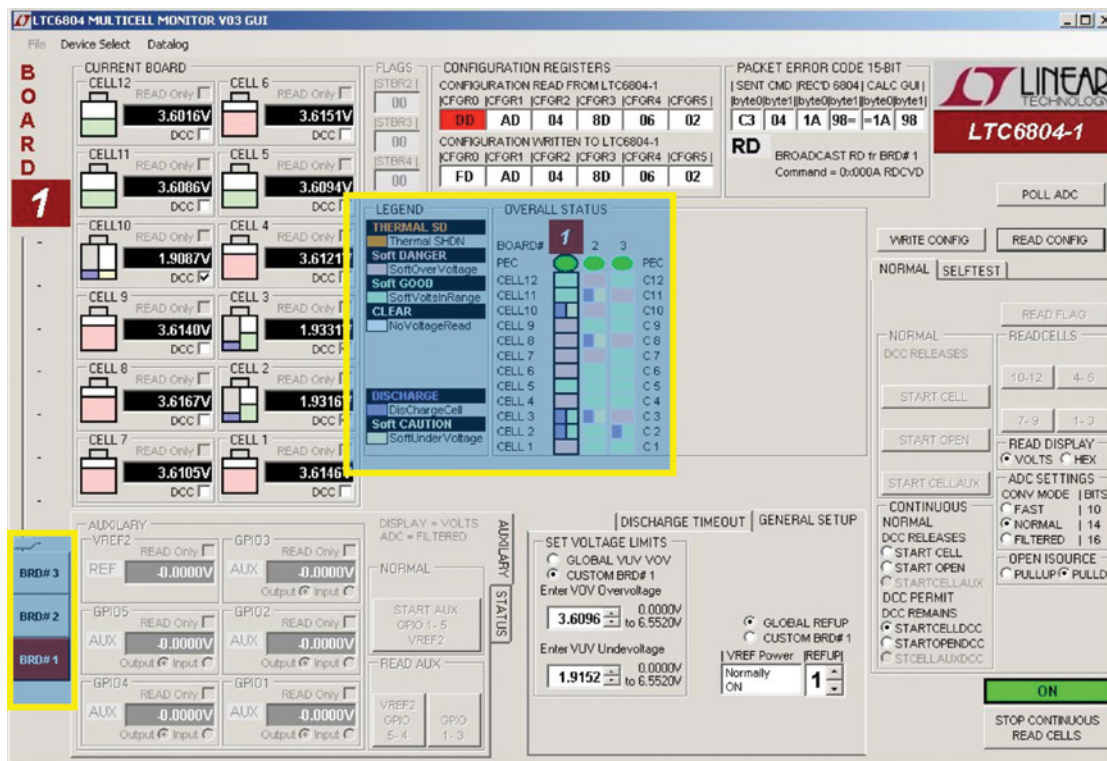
LTC6804 MULTICELL MONITOR V03 GUI

File Device Select Datalog

BOARD 1

CURRENT BOARD
CELL12 READ Only 3.6016V DCC
CELL 6 READ Only 3.6151V DCC
CELL11 READ Only 3.6086V DCC
CELL 5 READ Only 3.6094V DCC
CELL10 READ Only 1.9087V DCC
CELL 4 READ Only 3.6121 DCC
CELL 9 READ Only 3.6140V DCC
CELL 3 READ Only 1.9331 DCC
CELL 8 READ Only 3.6167V DCC
CELL 2 READ Only 1.9316 DCC
CELL 7 READ Only 3.6105V DCC
CELL 1 READ Only 3.6146 DCC

FLAGS
STBR2 00
STBR3 00
STBR4 00

CONFIGURATION REGISTERS
CONFIGURATION READ FROM LTC6804-1
|CFGR0 |CFGR1 |CFGR2 |CFGR3 |CFGR4 |CFGR5|
DD AD 04 8D 06 02
CONFIGURATION WRITTEN TO LTC6804-1
|CFGR0 |CFGR1 |CFGR2 |CFGR3 |CFGR4 |CFGR5|
FD AD 04 8D 06 02

PACKET ERROR CODE 15-BIT
| SENT CMD |REC'D 6804 | CALC GUI |
|byte0|byte1||byte0|byte1||byte0|byte1|
C3 04 1A 98= =1A 98
RD
BROADCAST RD fr BRD# 1
Command = 0x000A RDCVD

LINEAR TECHNOLOGY
LTC6804-1

POLL ADC

LEGEND
THERMAL SD
Thermal SHDN
Soft DANGER
SoftOverVoltage
Soft GOOD
SoftVoltsInRange
CLEAR
NoVoltageRead
DISCHARGE
DisChargeCell
Soft CAUTION
SoftUnderVoltage

OVERALL STATUS
BOARD# 1 2 3
PEC PEC
CELL12 C12
CELL11 C11
CELL10 C10
CELL 9 C9
CELL 8 C8
CELL 7 C7
CELL 6 C6
CELL 5 C5
CELL 4 C4
CELL 3 C3
CELL 2 C2
CELL 1 C1

WRITE CONFIG
READ CONFIG
NORMAL SELFTEST
READ FLAG
NORMAL
DCC RELEASES
START CELL
START OPEN
START CELLAUX
READCELLS
10-12 4-6
7-9 1-3
READ DISPLAY
VOLTS HEX
ADC SETTINGS
CONV MODE | BITS
FAST | 10
NORMAL | 14
FILTERED | 16
OPEN ISOURCE
PULLUP PULLD
CONTINUOUS
NORMAL
DCC RELEASES
START CELL
START OPEN
STARTCELLAUX
DCC PERMIT
DCC REMAINS
STARTCELLDCC
STARTOPENDCC
STCELLAUXDCC
ON
STOP CONTINUOUS READ CELLS

BRD# 3
BRD# 2
BRD# 1

AUXLIARY
VREF2 READ Only REF -0.0000V
GPIO3 READ Only AUX -0.0000V Output Input
GPIO5 READ Only AUX -0.0000V Output Input
GPIO2 READ Only AUX -0.0000V Output Input
GPIO4 READ Only AUX -0.0000V Output Input
GPIO1 READ Only AUX -0.0000V Output Input

DISPLAY = VOLTS
ADC = FILTERED
NORMAL
START AUX GPIO 1-5 VREF2
READ AUX
VREF2 GPIO 5-4
GPIO 1-3
AUXLIARY
STATUS

DISCHARGE TIMEOUT GENERAL SETUP
SET VOLTAGE LIMITS
GLOBAL VUV VOV
CUSTOM BRD# 1
Enter VOV Overvoltage
3.6096 0.0000V to 6.5520V
Enter VUV Undevoltage
1.9152 0.0000V to 6.5520V
GLOBAL REFUP
CUSTOM BRD# 1
VREF Power |REFUP|
Normally ON
1